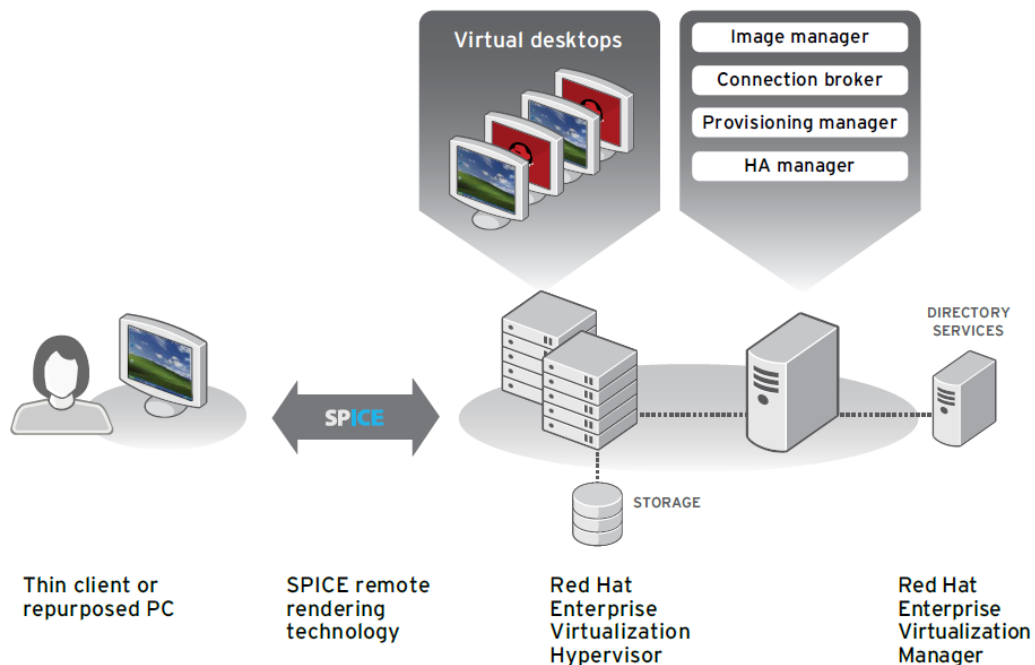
Virtual desktops

Image manager

Connection broker

Provisioning manager

HA manager

DIRECTORY SERVICES

SPICE

STORAGE

Thin client or repurposed PC

SPICE remote rendering technology

Red Hat Enterprise Virtualization Hypervisor

Red Hat Enterprise Virtualization Manager